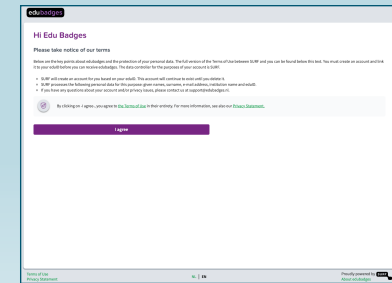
edubadges

Hi Edu Badges

Please take notice of our terms

Below are the key points about edubadges and the protection of your personal data. The full version of the Terms of Use between SURF and you can be found below this text. You must create an account and link it to your eduID before you can receive edubadges. The data controller for the purposes of your account is SURF.

- SURF will create an account for you based on your eduID. This account will continue to exist until you delete it.
- SURF processes the following personal data for this purpose: given names, surnames, e-mail address, institution name and eduID.
- If you have any questions about your account and/or privacy issues, please contact us at support@edubadges.nl.

By clicking on I agree, you agree to the Terms of Use in their entirety. For more information, see also our Privacy Statement.

I agree

Terms of Use
Privacy Statement

NL | EN

Proudly powered by SURF
About edubadges